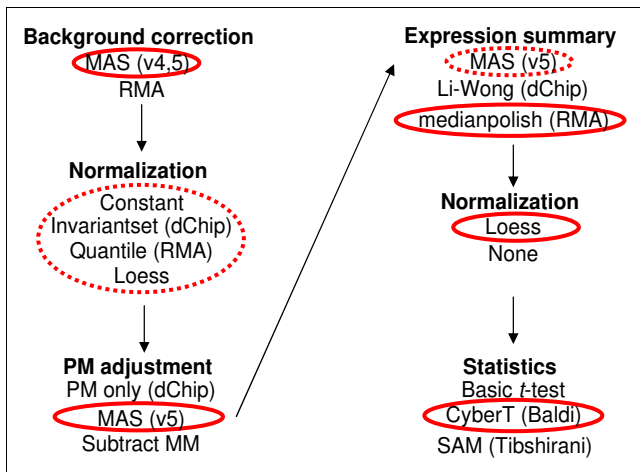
Background correction
MAS (v4,5)
RMA

Normalization
Constant
Invariantset (dChip)
Quantile (RMA)
Loess

PM adjustment
PM only (dChip)
MAS (v5)
Subtract MM

Expression summary
MAS (v5)
Li-Wong (dChip)
medianpolish (RMA)

Normalization
Loess
None

Statistics
Basic *t*-test
CyberT (Baldi)
SAM (Tibshirani)